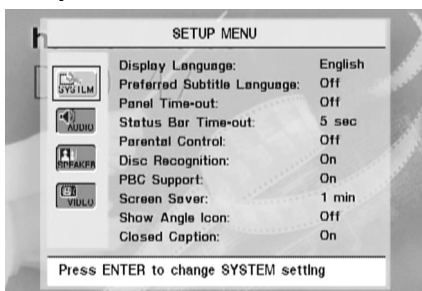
SETUP MENU

SYSTEM
AUDIO
SPEAKER
VIDEO

| | |
|---|---|
| Display Language: | English |
| Preferred Subtitle Language: | Off |
| Panel Time-out: | Off |
| Status Bar Time-out: | 5 sec |
| Parental Control: | Off |
| Disc Recognition: | On |
| PBC Support: | On |
| Screen Saver: | 1 min |
| Show Angle Icon: | Off |
| Closed Caption: | On |

Press ENTER to change SYSTEM setting